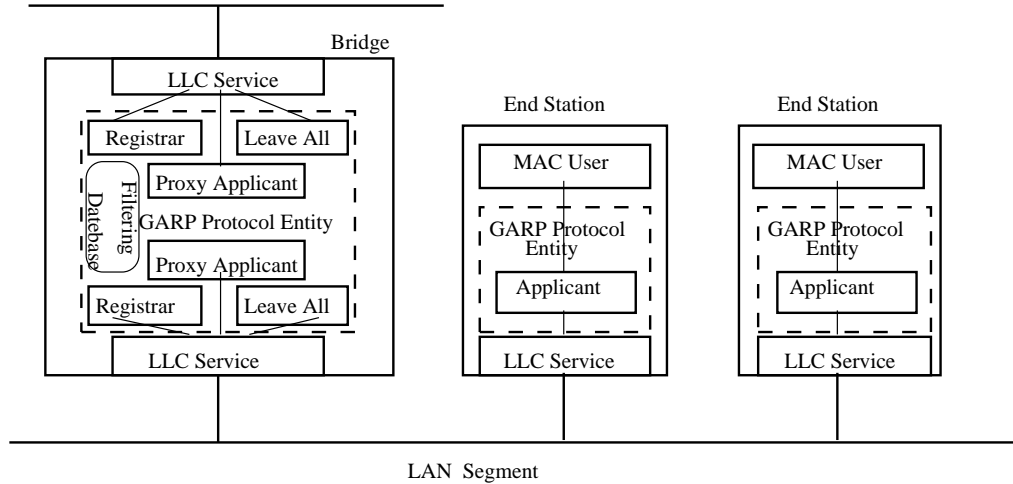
Bridge

LLC Service

Registrar

Leave All

Filtering Datebase

Proxy Applicant

GARP Protocol Entity

Proxy Applicant

Registrar

Leave All

LLC Service

End Station

MAC User

GARP Protocol Entity

Applicant

LLC Service

End Station

MAC User

GARP Protocol Entity

Applicant

LLC Service

LAN Segment